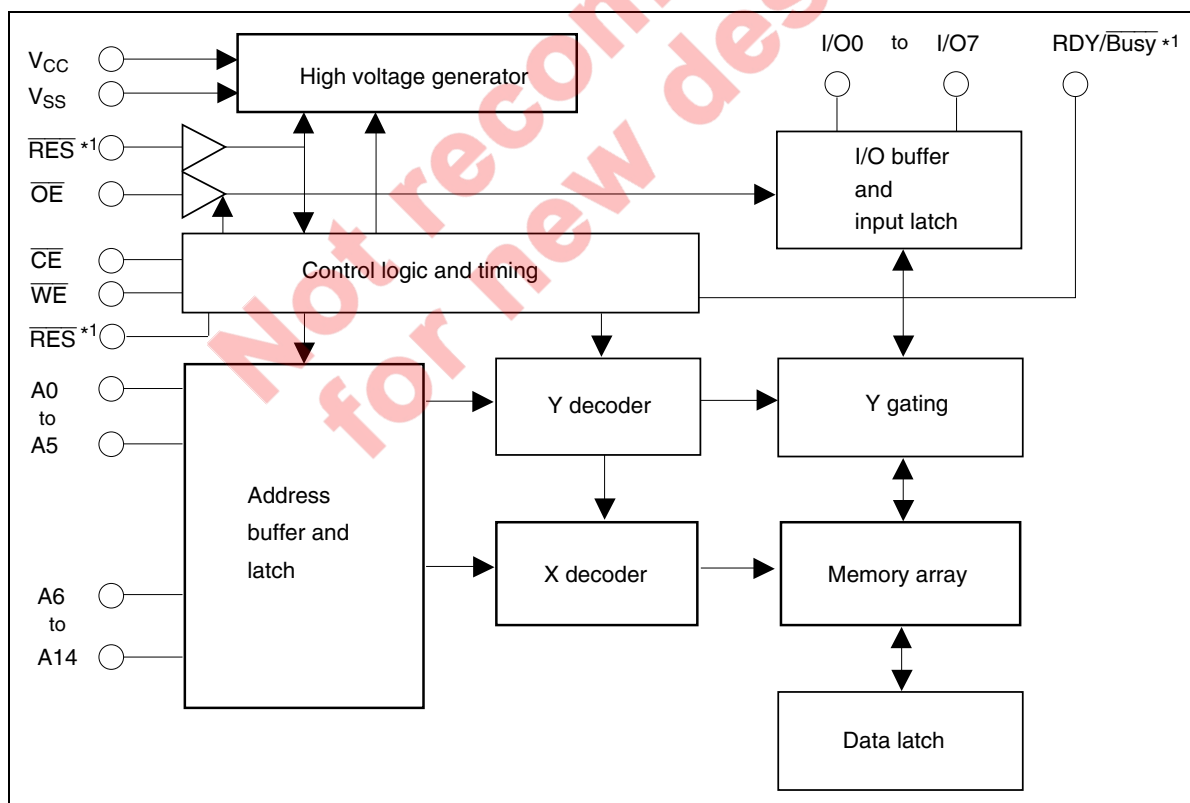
$V_{CC}$
$V_{SS}$
$\overline{RES}$ *1
$\overline{OE}$
$\overline{CE}$
$\overline{WE}$
$\overline{RES}$ *1
A0
to
A5
A6
to
A14

High voltage generator

I/O0 to I/O7 RDY/$\overline{Busy}$ *1

I/O buffer and input latch

Control logic and timing

Y decoder

Y gating

Address buffer and latch

X decoder

Memory array

Data latch

Not recommended for new design